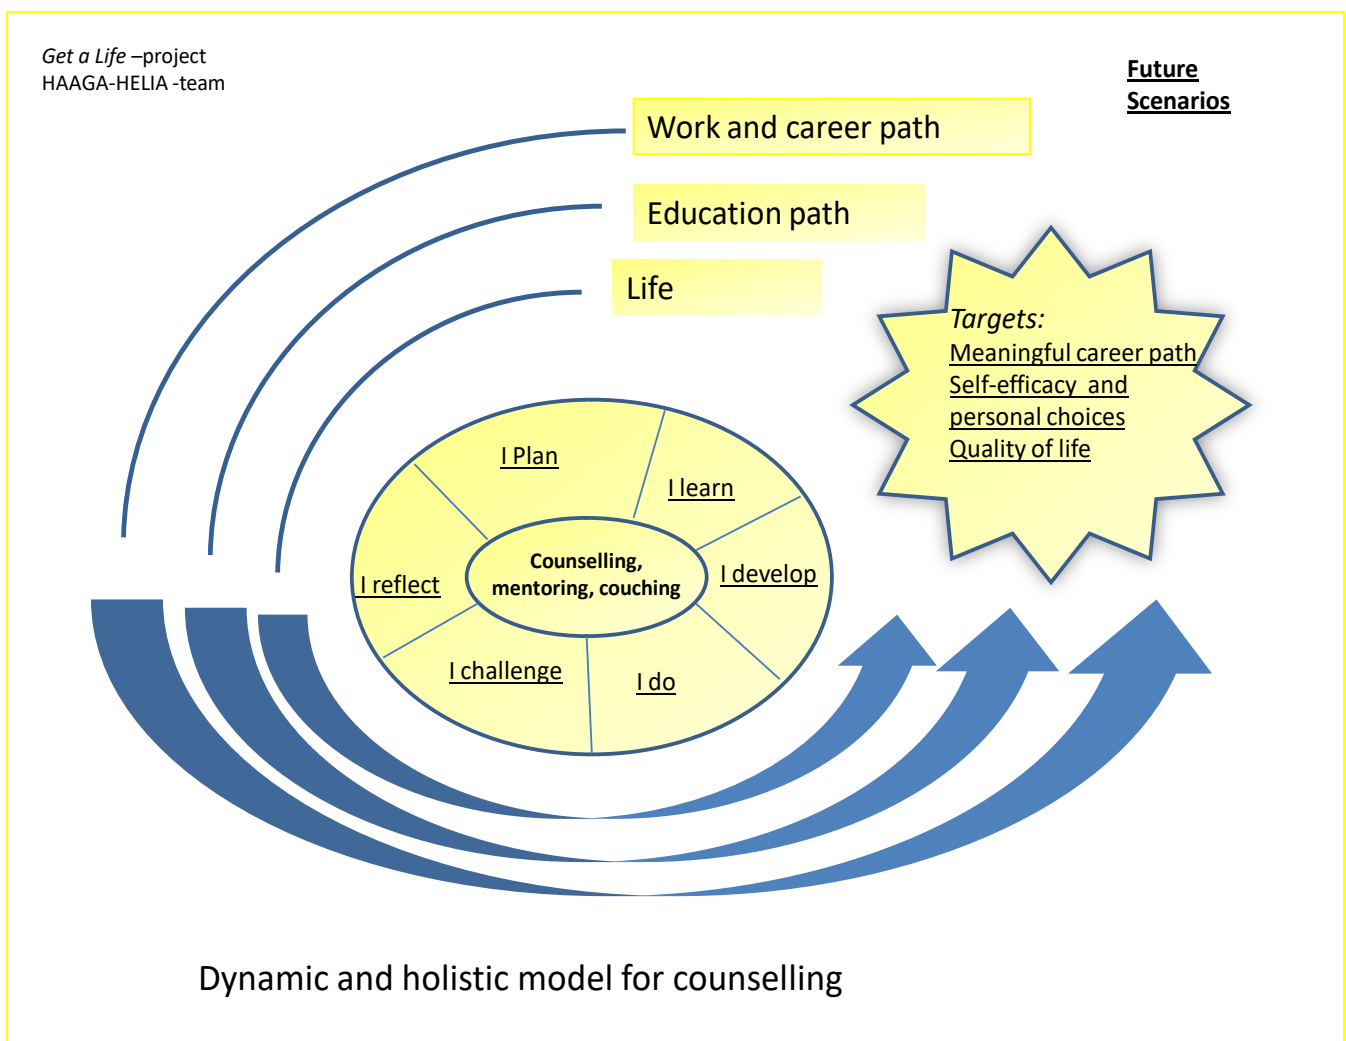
Get a Life –project
HAAGA-HELIA -team

Future
Scenarios

Work and career path

Education path

Life

Targets:
Meaningful career path
Self-efficacy and personal choices
Quality of life

I Plan

I learn

I develop

I do

I challenge

I reflect

Counselling, mentoring, couching

Dynamic and holistic model for counselling